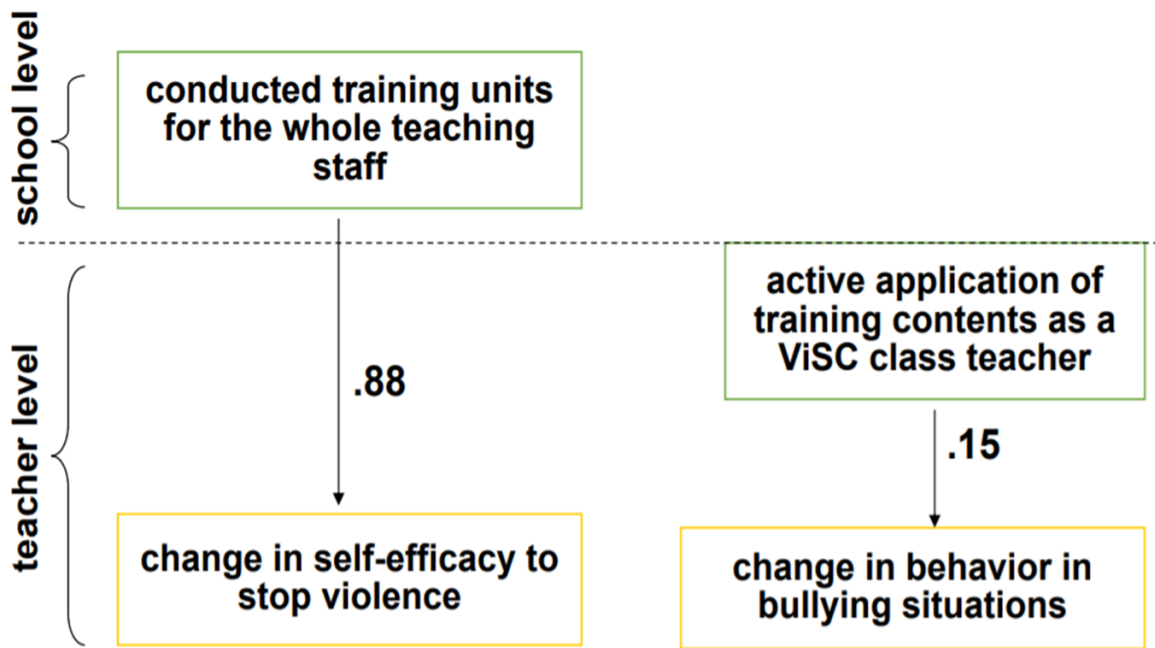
school level

conducted training units for the whole teaching staff

teacher level

active application of training contents as a ViSC class teacher

.88

.15

change in self-efficacy to stop violence

change in behavior in bullying situations